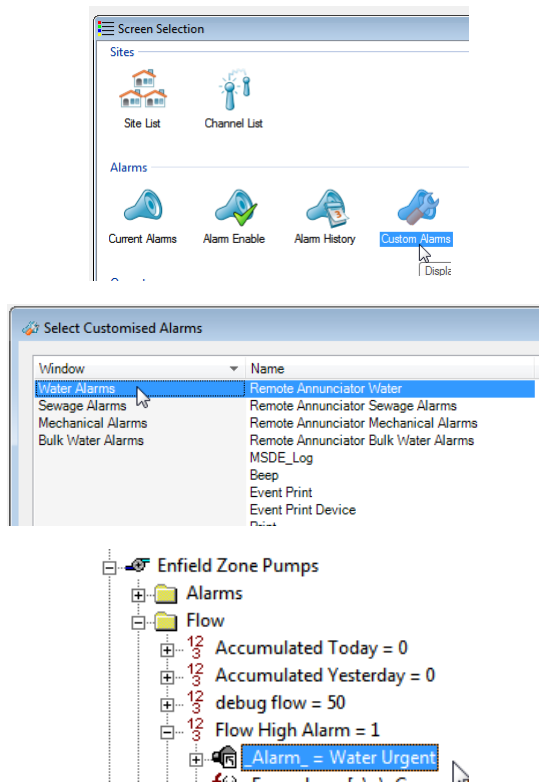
Screen Selection

Sites

Site List

Channel List

Alarms

Current Alarms

Alarm Enable

Alarm History

Custom Alarms

Displa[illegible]

Select Customised Alarms

| Window | Name |
|---|---|
| Water Alarms | Remote Annunciator Water |
| Sewage Alarms | Remote Annunciator Sewage Alarms |
| Mechanical Alarms | Remote Annunciator Mechanical Alarms |
| Bulk Water Alarms | Remote Annunciator Bulk Water Alarms |
| | MSDE_Log |
| | Beep |
| | Event Print |
| | Event Print Device |
| | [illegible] |

Enfield Zone Pumps

Alarms

Flow

Accumulated Today = 0

Accumulated Yesterday = 0

debug flow = 50

Flow High Alarm = 1

_Alarm_ = Water Urgent

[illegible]